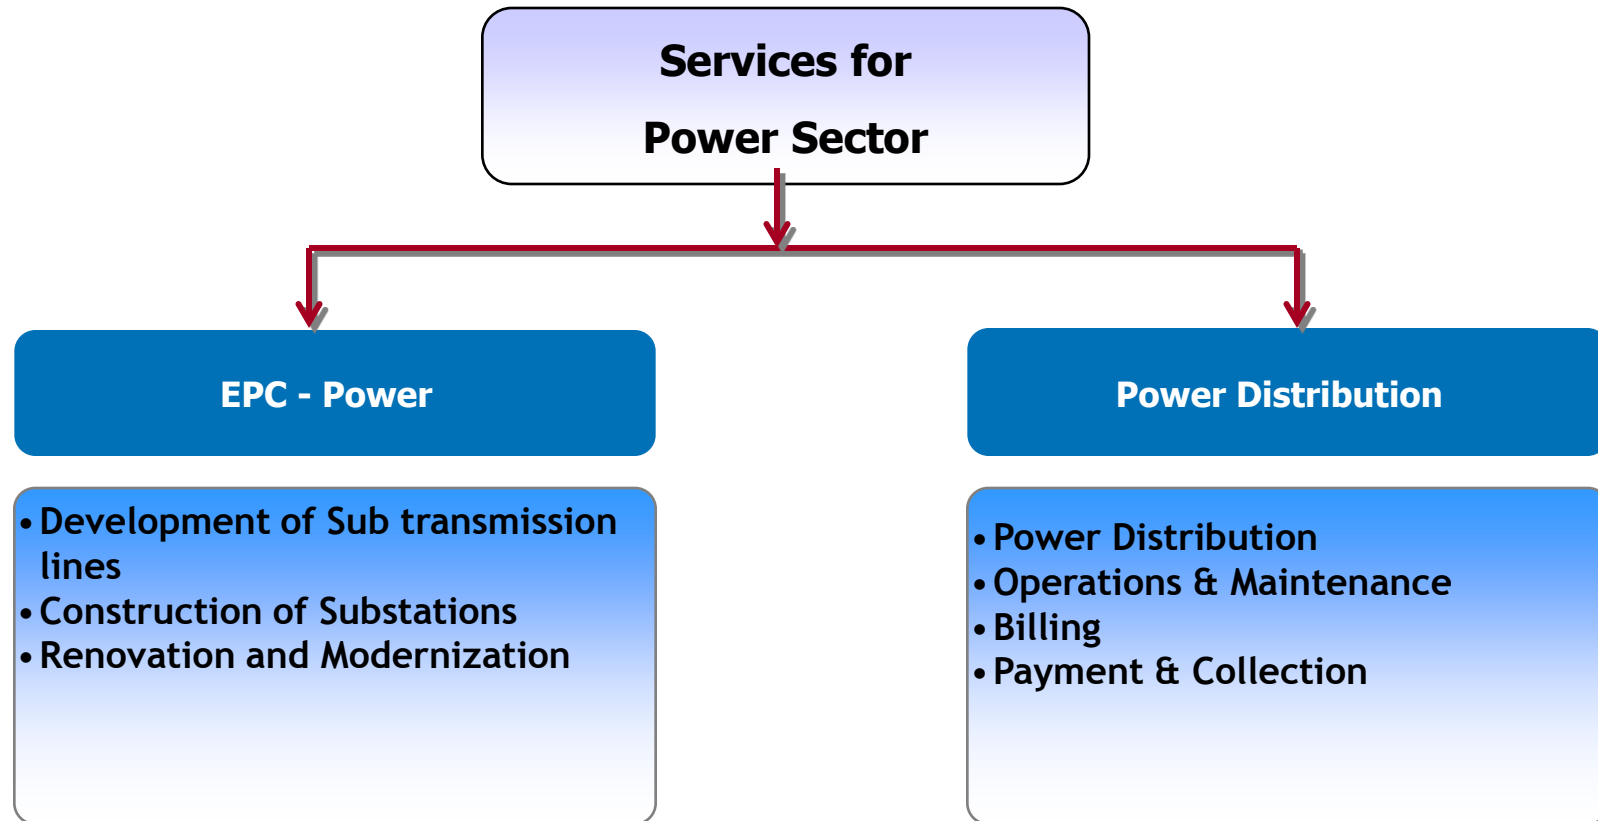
Services for

Power Sector

EPC - Power

Power Distribution

• Development of Sub transmission lines
• Construction of Substations
• Renovation and Modernization

• Power Distribution
• Operations & Maintenance
• Billing
• Payment & Collection